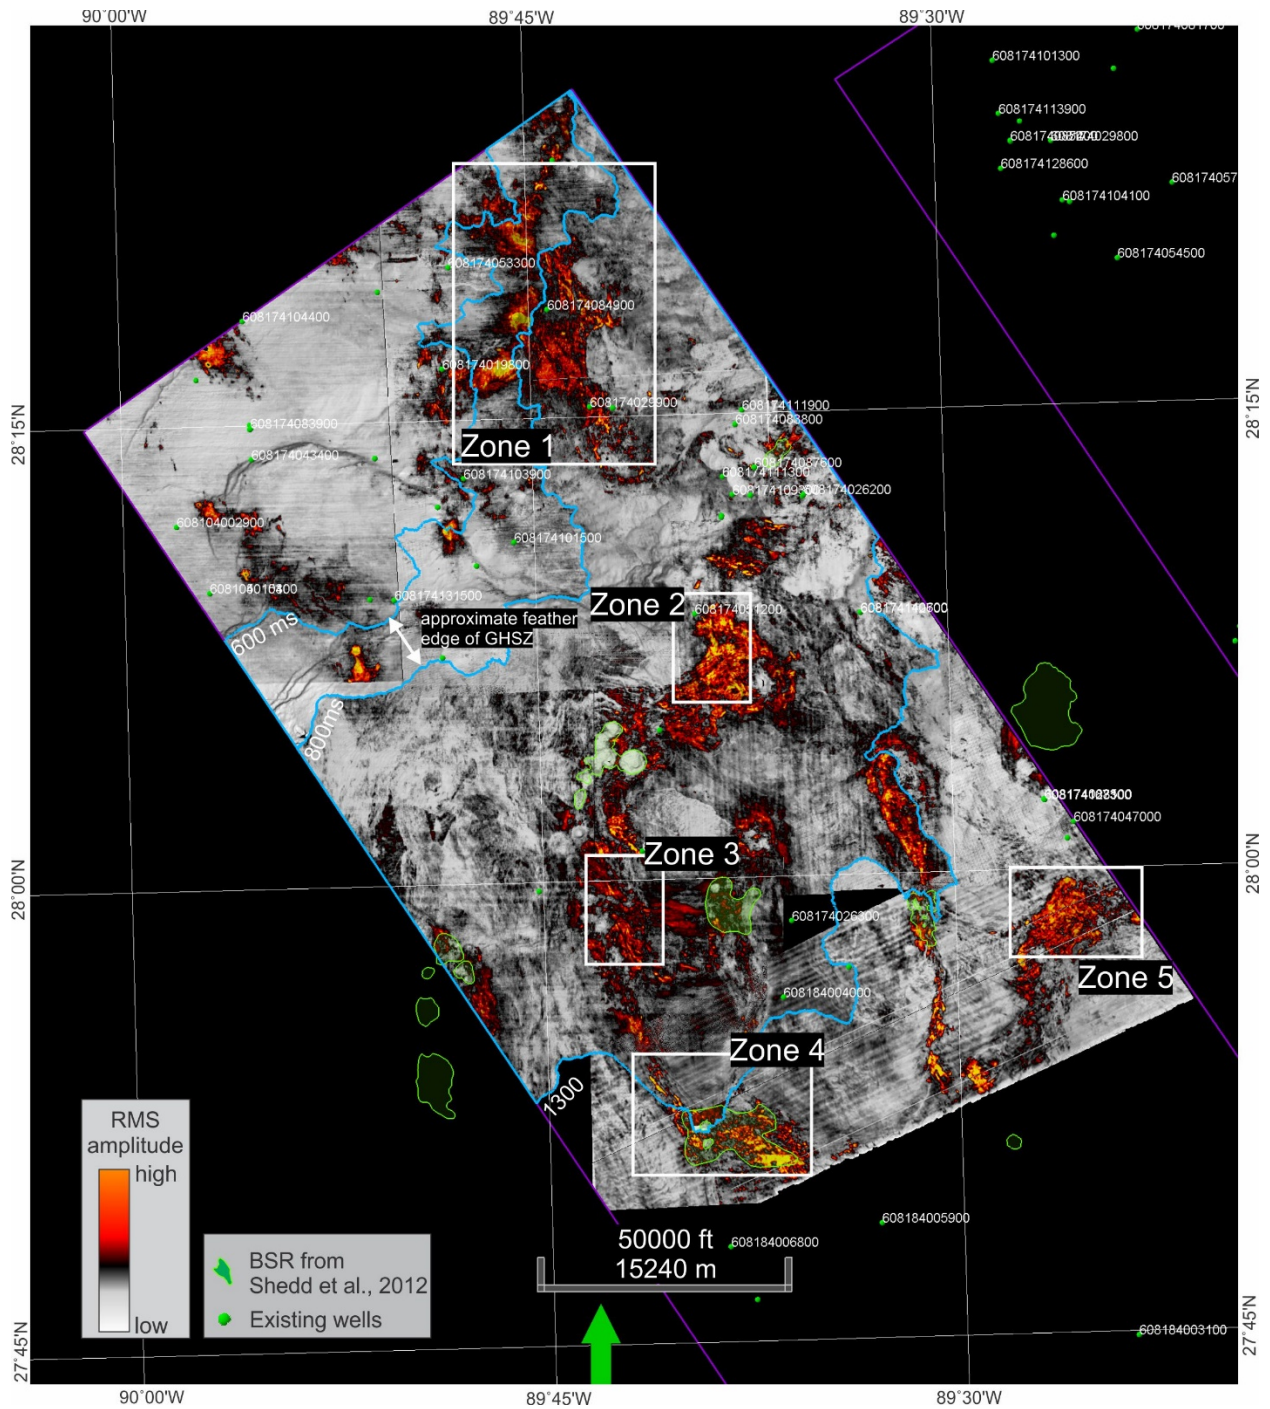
90°00'W
89°45'W
89°30'W
608174081700
608174101300
608174113900
608174033400029800
608174128600
608174057
608174104100
608174054500
608174053300
608174084900
608174104400
608174019800
608174029900
608174111900
608174083800
608174083900
Zone 1
608174043400
608174087600
608174103900
608174111300
608174109300 608174026200
608104002900
608174101500
608104010400
608174131500
Zone 2
608174001200
608174140500
approximate feather edge of GHSZ
600 ms
800ms
608174102500
608174047000
Zone 3
608174026300
Zone 5
608184004000
Zone 4
1300
RMS amplitude
high
low
BSR from Shedd et al., 2012
Existing wells
50000 ft
15240 m
608184006800
608184005900
608184003100
28°15'N
28°00'N
27°45'N
90°00'W
89°45'W
89°30'W